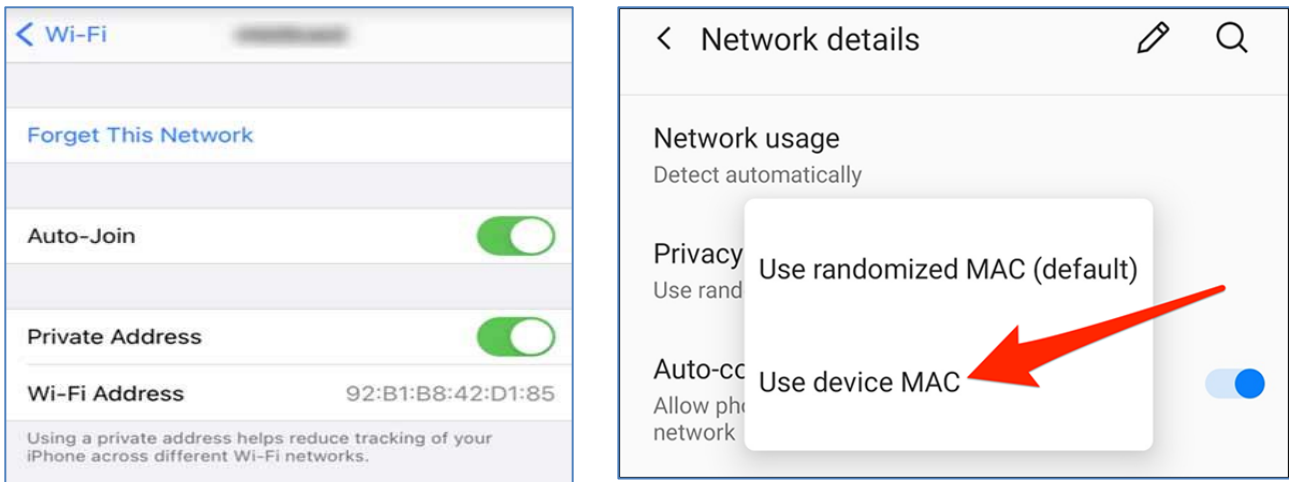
< Wi-Fi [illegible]

Forget This Network

Auto-Join

Private Address

Wi-Fi Address 92:B1:B8:42:D1:85

Using a private address helps reduce tracking of your iPhone across different Wi-Fi networks.

< Network details

Network usage
Detect automatically

Privacy
Use rand

Auto-co
Allow pho
network

Use randomized MAC (default)

Use device MAC